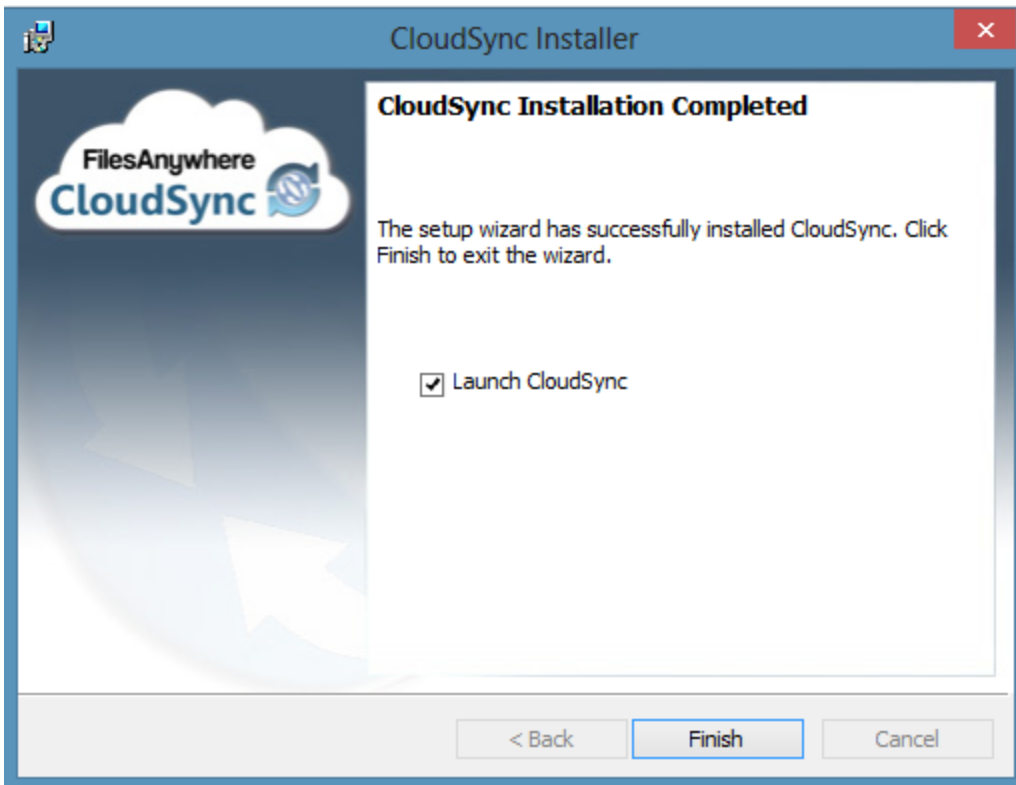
CloudSync Installer

FilesAnywhere
CloudSync

CloudSync Installation Completed

The setup wizard has successfully installed CloudSync. Click Finish to exit the wizard.

Launch CloudSync

< Back
Finish
Cancel